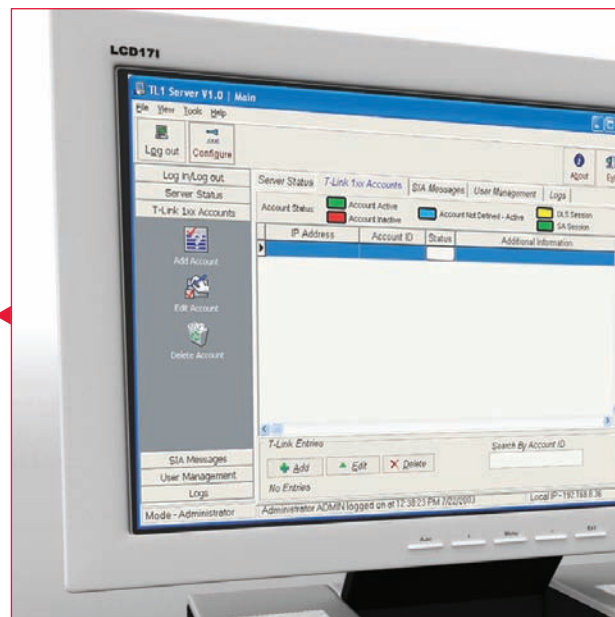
LCD17I

TL1 Server V1.0 | Main

File View Tools Help

Log out Configure

About Ex

Log In/Log out
Server Status
T-Link 1xx Accounts

Add Account
Edit Account
Delete Account

SIA Messages
User Management
Logs

Mode - Administrator

Server Status T-Link 1xx Accounts SIA Messages User Management Logs

Account Status: Account Active Account Inactive Account Not Defined - Active DLS Session SA Session

| IP Address | Account ID | Status | Additional Information |
|---|---|---|---|
| | | | |

T-Link Entries

Search By Account ID

Add Edit Delete

No Entries

Administrator ADMIN logged on at 12:38:23 PM 7/22/2003

Local IP - 192.168.0.36

Auto Menu Exit